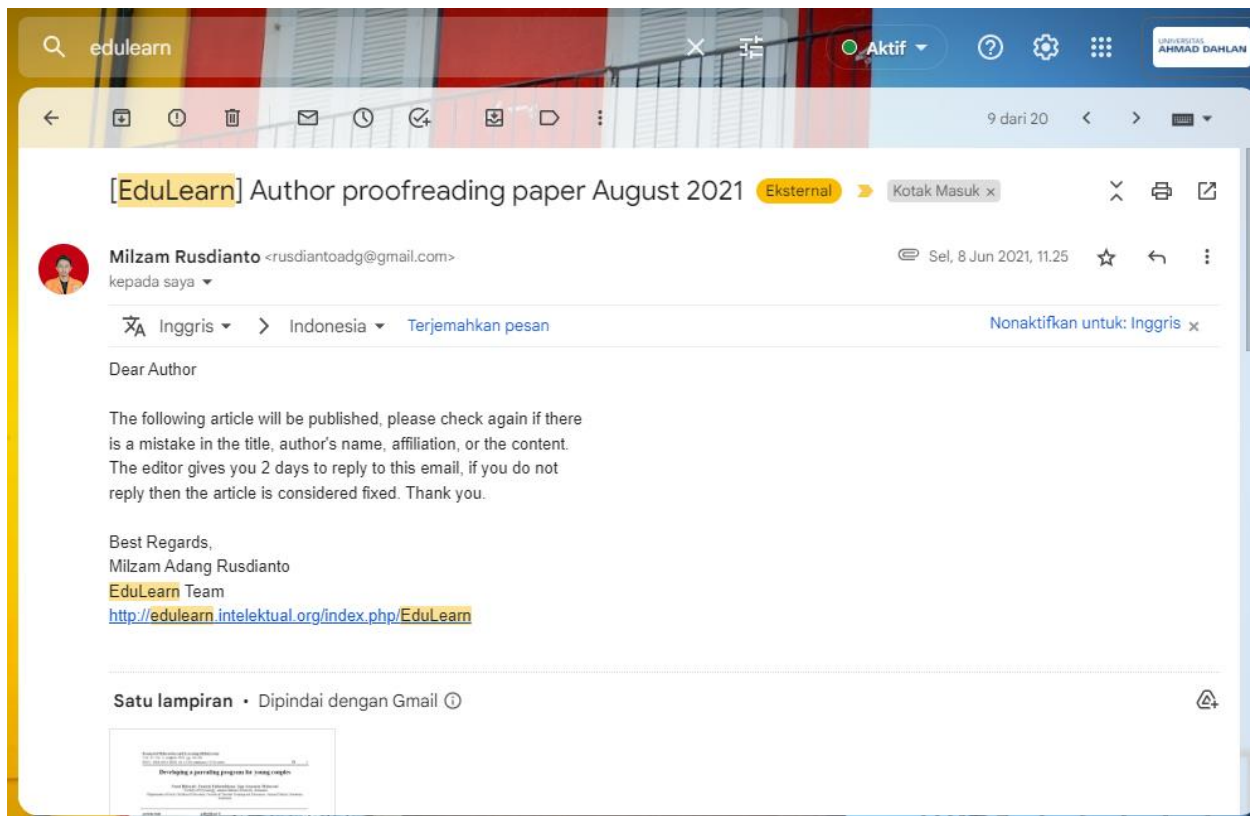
edulearn

Aktif

UNIVERSITAS AHMAD DAHLAN

9 dari 20

[EduLearn] Author proofreading paper August 2021 Eksternal Kotak Masuk ×

Milzam Rusdianto <rusdiantoadg@gmail.com>
kepada saya

Sel, 8 Jun 2021, 11.25

Inggris > Indonesia Terjemahkan pesan Nonaktifkan untuk: Inggris ×

Dear Author

The following article will be published, please check again if there is a mistake in the title, author's name, affiliation, or the content. The editor gives you 2 days to reply to this email, if you do not reply then the article is considered fixed. Thank you.

Best Regards,
Milzam Adang Rusdianto
EduLearn Team
http://edulearn.intelektual.org/index.php/EduLearn

Satu lampiran • Dipindai dengan Gmail

Developing a parenting program for young couples